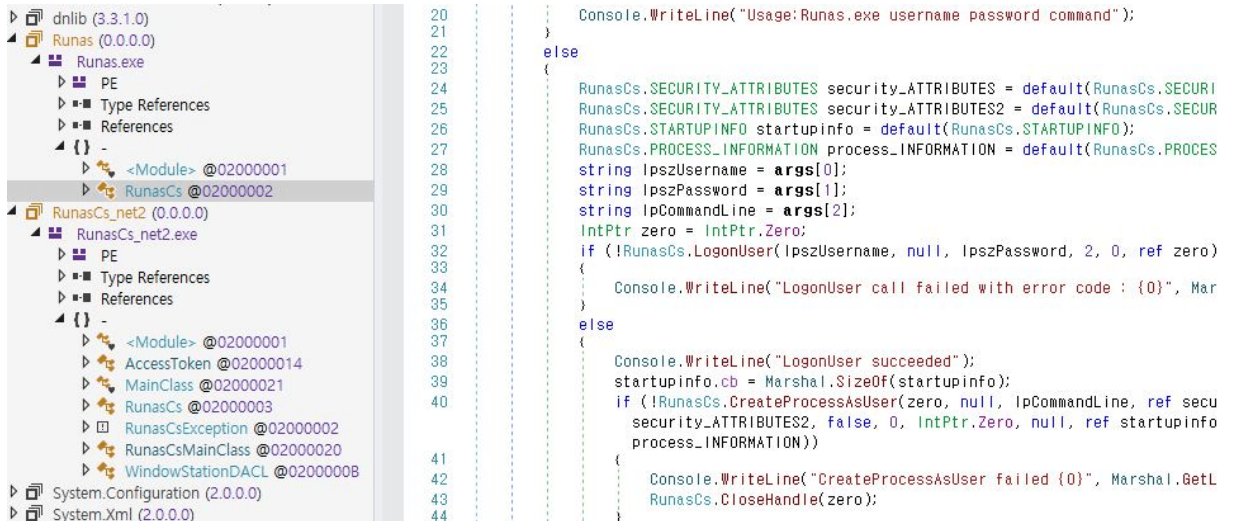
dnlib (3.3.1.0)
Runas (0.0.0.0)
Runas.exe
PE
Type References
References
{} -
<Module> @02000001
RunasCs @02000002
RunasCs_net2 (0.0.0.0)
RunasCs_net2.exe
PE
Type References
References
{} -
<Module> @02000001
AccessToken @02000014
MainClass @02000021
RunasCs @02000003
RunasCsException @02000002
RunasCsMainClass @02000020
WindowStationDACL @0200000B
System.Configuration (2.0.0.0)
System.Xml (2.0.0.0)

20 Console.WriteLine("Usage:Runas.exe username password command");
21 }
22 else
23 {
24 RunasCs.SECURITY_ATTRIBUTES security_ATTRIBUTES = default(RunasCs.SECURI
25 RunasCs.SECURITY_ATTRIBUTES security_ATTRIBUTES2 = default(RunasCs.SECUR
26 RunasCs.STARTUPINFO startupinfo = default(RunasCs.STARTUPINFO);
27 RunasCs.PROCESS_INFORMATION process_INFORMATION = default(RunasCs.PROCES
28 string lpszUsername = args[0];
29 string lpszPassword = args[1];
30 string lpCommandLine = args[2];
31 IntPtr zero = IntPtr.Zero;
32 if (!RunasCs.LogonUser(lpszUsername, null, lpszPassword, 2, 0, ref zero)
33 {
34 Console.WriteLine("LogonUser call failed with error code : {0}", Mar
35 }
36 else
37 {
38 Console.WriteLine("LogonUser succeeded");
39 startupinfo.cb = Marshal.SizeOf(startupinfo);
40 if (!RunasCs.CreateProcessAsUser(zero, null, lpCommandLine, ref secu security_ATTRIBUTES2, false, 0, IntPtr.Zero, null, ref startupinfo process_INFORMATION))
41 {
42 Console.WriteLine("CreateProcessAsUser failed {0}", Marshal.GetL
43 RunasCs.CloseHandle(zero);
44 }